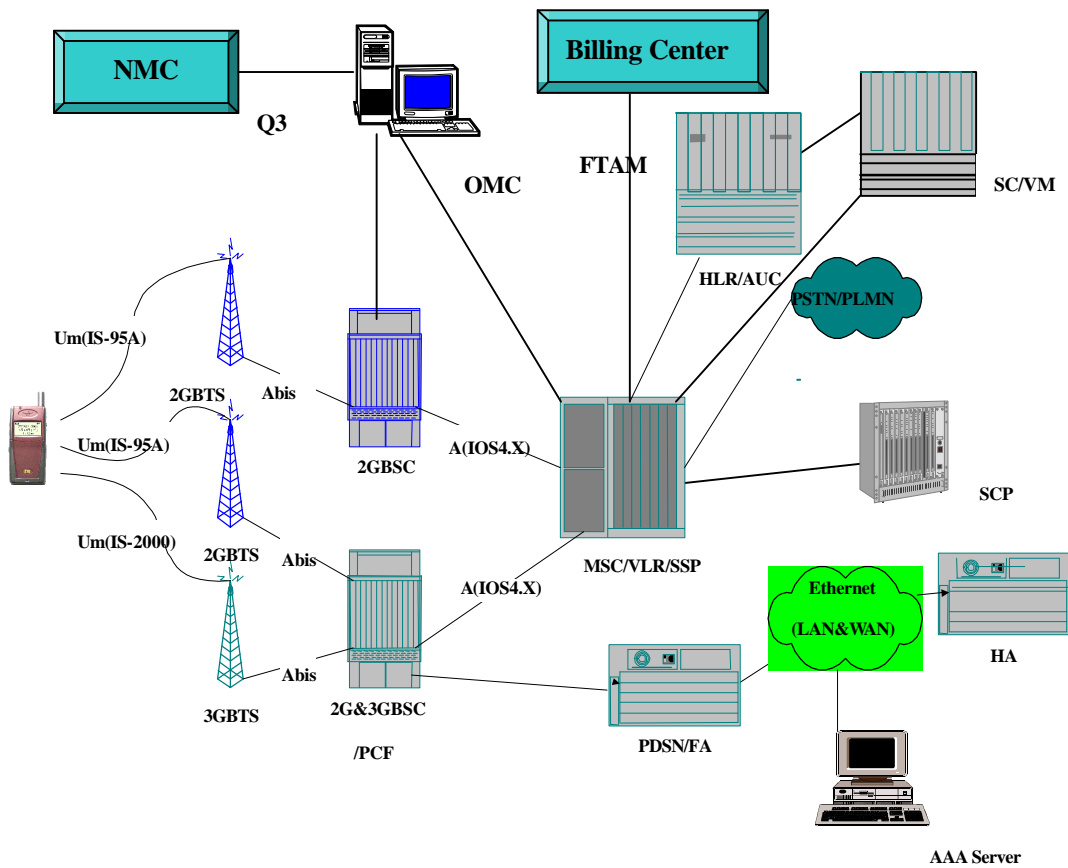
NMC

Q3

Billing Center

FTAM

OMC

HLR/AUC

SC/VM

PSTN/PLMN

Um(IS-95A)

2GBTS

Abis

Um(IS-95A)

2GBSC

A(IOS4.X)

MSC/VLR/SSP

SCP

Um(IS-2000)

2GBTS

Abis

A(IOS4.X)

Ethernet

(LAN&WAN)

HA

Abis

3GBTS

2G&3GBSC

/PCF

PDSN/FA

AAA Server